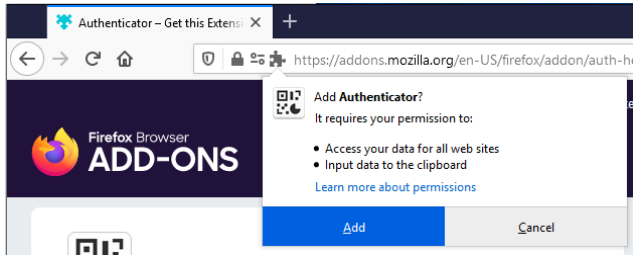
Authenticator – Get this Extensi ×

https://addons.mozilla.org/en-US/firefox/addon/auth-h

Firefox Browser
ADD-ONS

Add **Authenticator**?
It requires your permission to:

- Access your data for all web sites
- Input data to the clipboard

Learn more about permissions

Add

Cancel